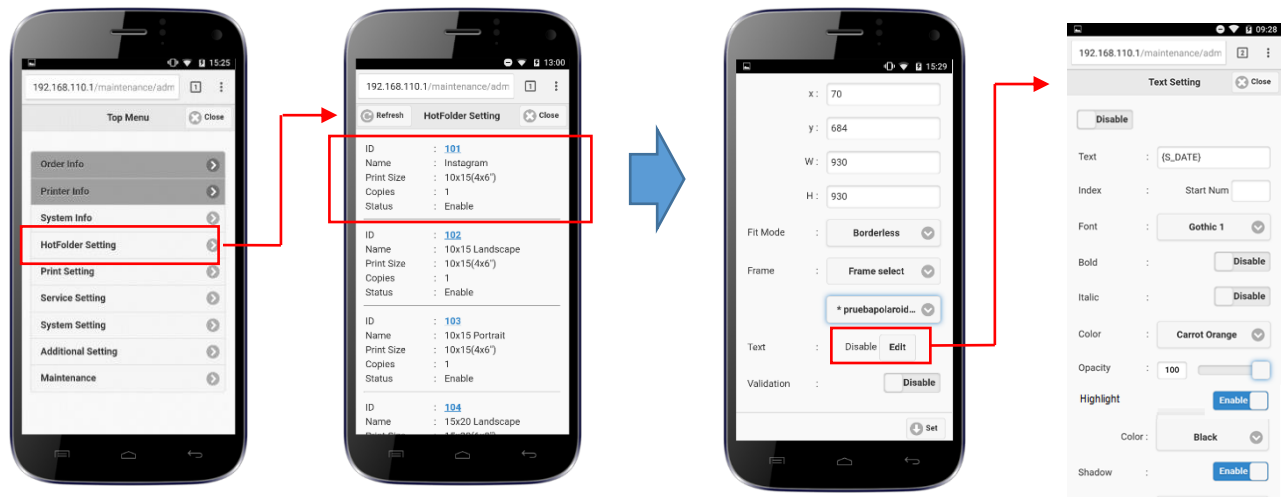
15:25
192.168.110.1/maintenance/adm
Top Menu
Close
Order Info
Printer Info
System Info
HotFolder Setting
Print Setting
Service Setting
System Setting
Additional Setting
Maintenance

13:00
192.168.110.1/maintenance/adm
Refresh
HotFolder Setting
Close
ID : 101
Name : Instagram
Print Size : 10x15(4x6")
Copies : 1
Status : Enable
ID : 102
Name : 10x15 Landscape
Print Size : 10x15(4x6")
Copies : 1
Status : Enable
ID : 103
Name : 10x15 Portrait
Print Size : 10x15(4x6")
Copies : 1
Status : Enable
ID : 104
Name : 15x20 Landscape
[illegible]

15:29
x : 70
y : 684
W : 930
H : 930
Fit Mode : Borderless
Frame : Frame select
* pruebapolaroid...
Text : Disable Edit
Validation : Disable
Set

09:28
192.168.110.1/maintenance/adm
Text Setting
Close
Disable
Text : {S_DATE}
Index : Start Num
Font : Gothic 1
Bold : Disable
Italic : Disable
Color : Carrot Orange
Opacity : 100
Highlight Enable
Color : Black
Shadow : Enable